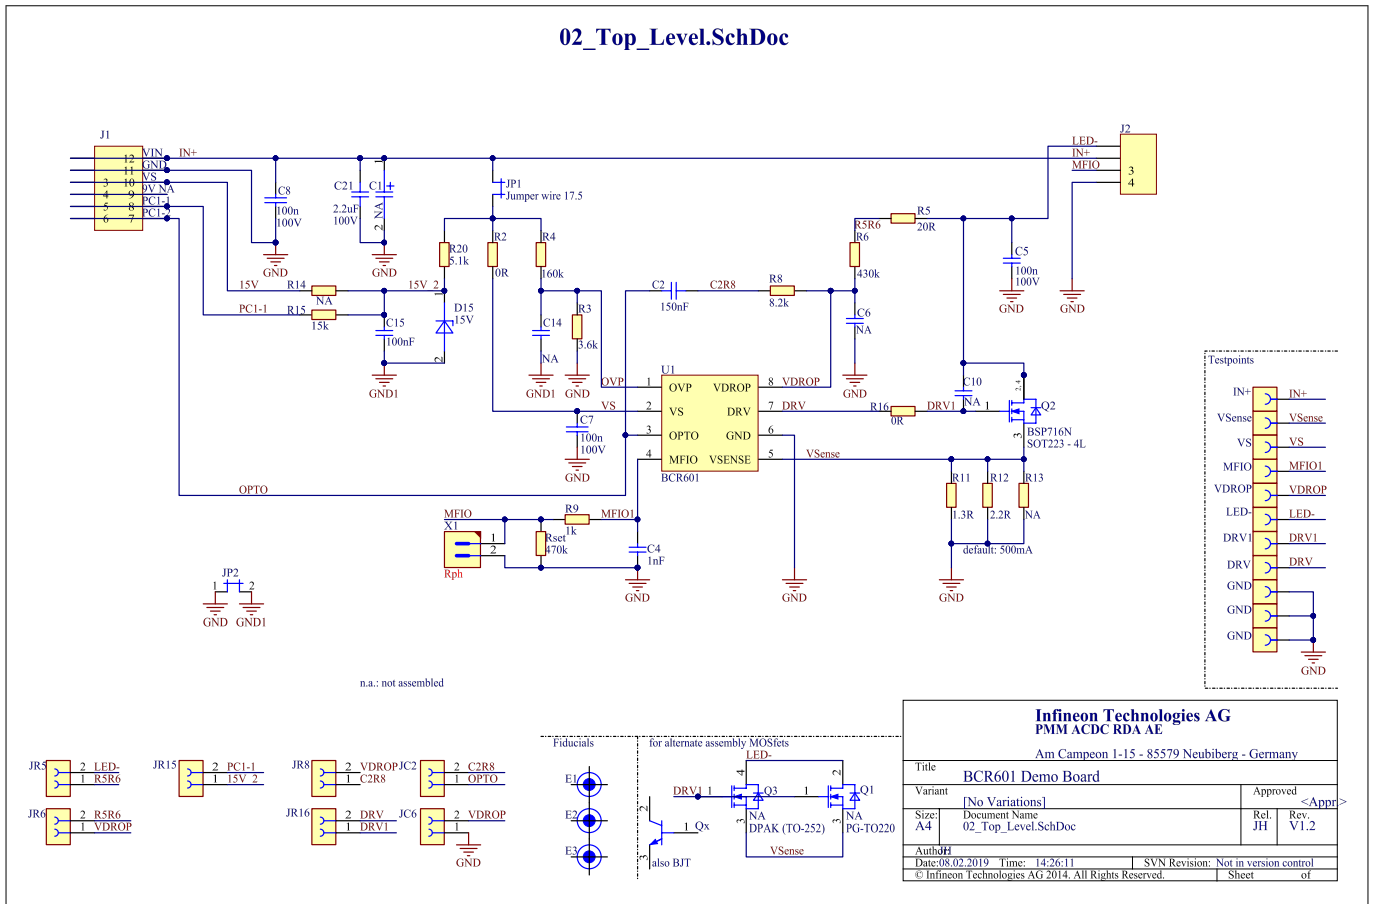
02_Top_Level.SchDoc

J1
12 VIN
11 GND
3 10 VS
4 9 9V NA
5 8 PC1-1
6 7 PC1-2
IN+
C8 100n 100V
GND
C21 2.2uF 100V
C1 NA
GND
JP1 Jumper wire 17.5
R2 0R
R4 160k
R20 5.1k
15V R14 NA 15V
PC1-1 R15 15k
C15 100nF
GND1
D15 15V
C14 NA
GND1
R3 3.6k
GND
C2 150nF C2R8
R8 8.2k
R5R6 R6 430k
R5 20R
C6 NA
GND
LED-
IN+
MFIO
J2 3 4
C5 100n 100V
GND
GND
OVP
VS
U1
1 OVP VDROP 8 VDROP
2 VS DRV 7 DRV
3 OPTO GND 6
4 MFIO VSENSE 5 VSense
BCR601
C7 100n 100V
GND
OPTO
R16 0R DRV1
C10 NA
Q2 BSP716N SOT223 - 4L
R11 1.3R
R12 2.2R
R13 NA
default: 500mA
GND
GND
MFIO X1 Rph
R9 1k MFIO1
Rset 470k
C4 1nF
GND
JP2 1 2
GND GND1
n.a.: not assembled

Testpoints
IN+ IN+
VSense VSense
VS VS
MFIO MFIO1
VDROP VDROP
LED- LED-
DRV1 DRV1
DRV DRV
GND
GND
GND
GND

JR5 2 LED- 1 R5R6
JR15 2 PC1-1 1 15V 2
JR8 2 VDROP 1 C2R8
JC2 2 C2R8 1 OPTO
JR6 2 R5R6 1 VDROP
JR16 2 DRV 1 DRV1
JC6 2 VDROP 1
GND

Fiducials
E1
E2
E3

for alternate assembly MOSfets
LED-
DRV1 1 Q3 NA DPAK (TO-252)
1 Q1 NA PG-TO220
VSense
1 Qx
also BJT

Infineon Technologies AG
PMM ACDC RDA AE
Am Campeon 1-15 - 85579 Neubiberg - Germany
Title BCR601 Demo Board
Variant [No Variations]
Approved <Appr>
Size: A4
Document Name 02_Top_Level.SchDoc
Rel. JH
Rev. V1.2
Author
Date:08.02.2019 Time: 14:26:11
SVN Revision: Not in version control
© Infineon Technologies AG 2014. All Rights Reserved.
Sheet of